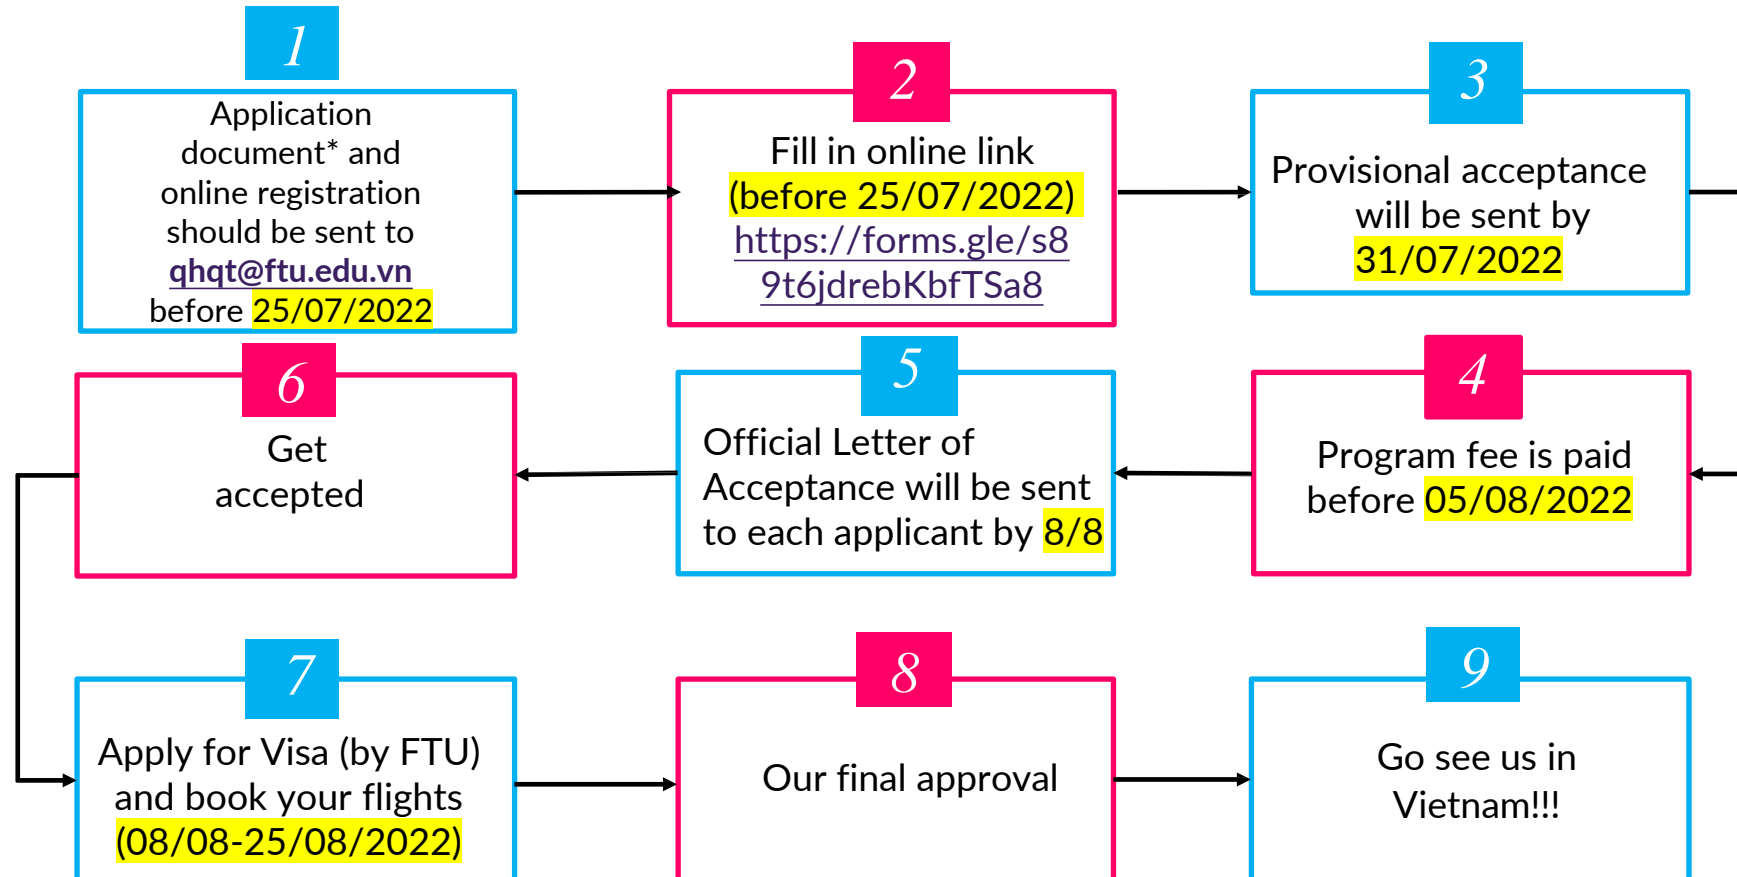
1

Application document* and online registration should be sent to qhqt@ftu.edu.vn before 25/07/2022

2

Fill in online link (before 25/07/2022) https://forms.gle/s89t6jdrebKbfTSa8

3

Provisional acceptance will be sent by 31/07/2022

4

Program fee is paid before 05/08/2022

5

Official Letter of Acceptance will be sent to each applicant by 8/8

6

Get accepted

7

Apply for Visa (by FTU) and book your flights (08/08-25/08/2022)

8

Our final approval

9

Go see us in Vietnam!!!